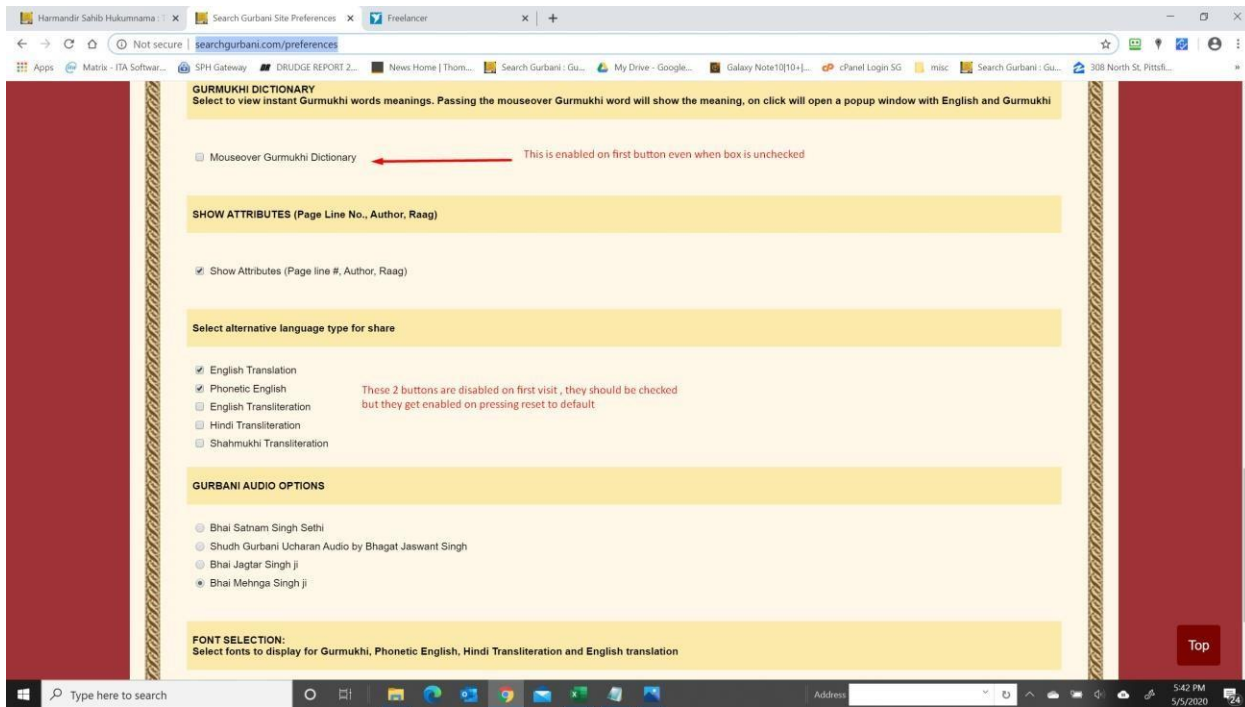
Harmandir Sahib Hukumnama : × Search Gurbani Site Preferences × Freelancer × +

Not secure | searchgurbani.com/preferences

Apps Matrix - ITA Softwar... SPH Gateway DRUDGE REPORT 2... News Home | Thom... Search Gurbani : Gu... My Drive - Google... Galaxy Note10|10+|... cPanel Login SG misc Search Gurbani : Gu... 308 North St, Pittsfi...

GURMUKHI DICTIONARY
Select to view instant Gurmukhi words meanings. Passing the mouseover Gurmukhi word will show the meaning, on click will open a popup window with English and Gurmukhi

Mouseover Gurmukhi Dictionary

This is enabled on first button even when box is unchecked

SHOW ATTRIBUTES (Page Line No., Author, Raag)

Show Attributes (Page line #, Author, Raag)

Select alternative language type for share

English Translation
Phonetic English
English Transliteration
Hindi Transliteration
Shahmukhi Transliteration

These 2 buttons are disabled on first visit , they should be checked but they get enabled on pressing reset to default

GURBANI AUDIO OPTIONS

Bhai Satnam Singh Sethi
Shudh Gurbani Ucharan Audio by Bhagat Jaswant Singh
Bhai Jagtar Singh ji
Bhai Mehnga Singh ji

FONT SELECTION:
Select fonts to display for Gurmukhi, Phonetic English, Hindi Transliteration and English translation

Top

Type here to search

Address

5:42 PM
5/5/2020

24